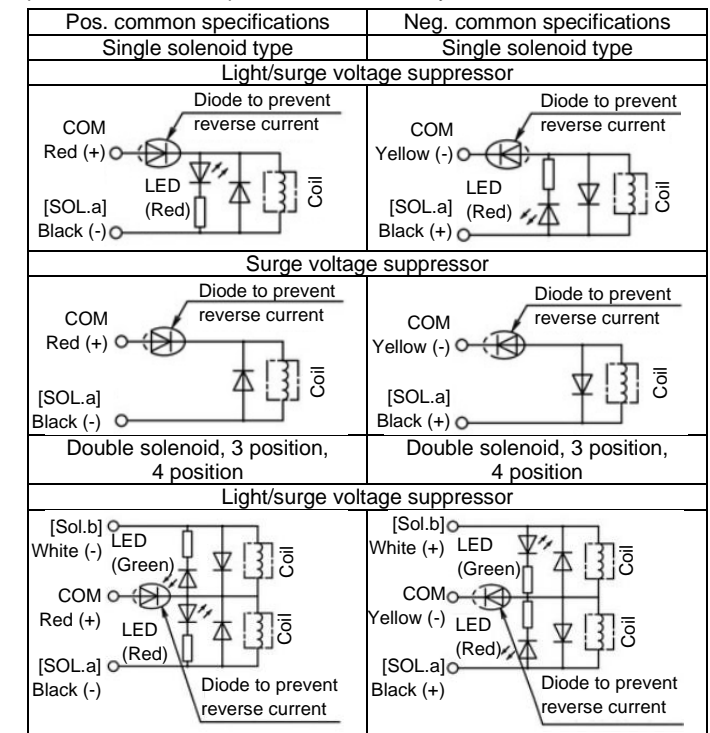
| Pos. common specifications | Neg. common specifications |
|---|---|
| Single solenoid type | Single solenoid type |
| Light/surge voltage suppressor | |
| Diode to prevent reverse current COM Red (+) LED (Red) Coil [SOL.a] Black (-) | Diode to prevent reverse current COM Yellow (-) LED (Red) Coil [SOL.a] Black (+) |
| Surge voltage suppressor | |
| Diode to prevent reverse current COM Red (+) Coil [SOL.a] Black (-) | Diode to prevent reverse current COM Yellow (-) Coil [SOL.a] Black (+) |
| Double solenoid, 3 position, 4 position | Double solenoid, 3 position, 4 position |
| Light/surge voltage suppressor | |
| [Sol.b] White (-) LED (Green) Coil COM Red (+) LED (Red) Coil [SOL.a] Black (-) Diode to prevent reverse current | [Sol.b] White (+) LED (Green) Coil COM Yellow (-) LED (Red) Coil [SOL.a] Black (+) Diode to prevent reverse current |